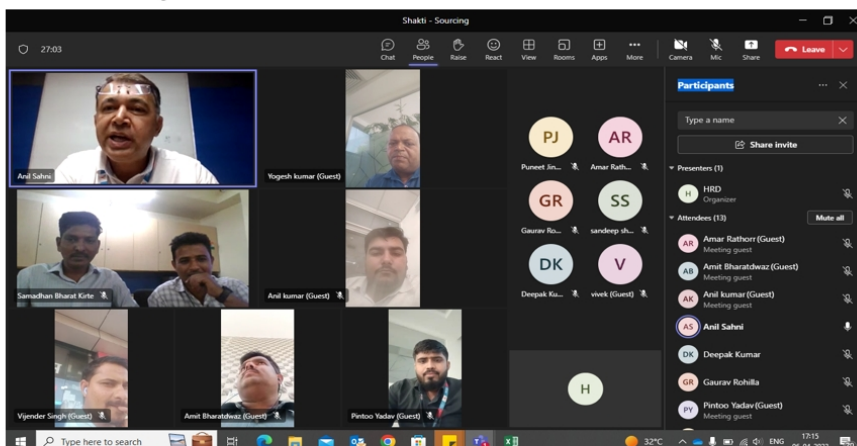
Shakti - Sourcing

27:03

Chat People Raise React View Rooms Apps More Camera Mic Share Leave

Anil Sahni

Yogesh kumar (Guest)

Samadhan Bharat Kirte

Anil kumar (Guest)

Vijender Singh (Guest)

Amit Bharatdwaz (Guest)

Pintoo Yadav (Guest)

PJ
Puneet Jin...

AR
Amar Rath...

GR
Gaurav Ro...

SS
sandeep sh...

DK
Deepak Ku...

V
vivek (Guest)

H

Participants

Type a name

Share invite

Presenters (1)

H HRD
Organizer

Attendees (13) Mute all

AR Amar Rathorr (Guest)
Meeting guest

AB Amit Bharatdwaz (Guest)
Meeting guest

AK Anil kumar (Guest)
Meeting guest

AS Anil Sahni

DK Deepak Kumar

GR Gaurav Rohilla

PY Pintoo Yadav (Guest)
Meeting guest

Type here to search

32°C ENG 17:15 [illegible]